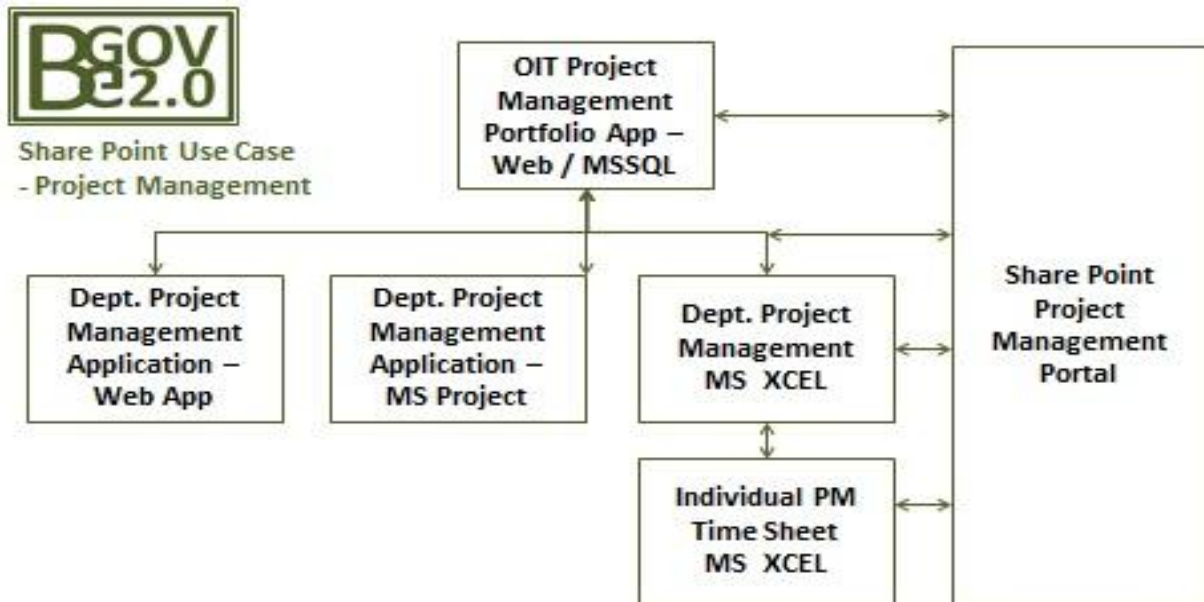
BGOV e2.0

Share Point Use Case - Project Management

OIT Project Management Portfolio App – Web / MSSQL

Dept. Project Management Application – Web App

Dept. Project Management Application – MS Project

Dept. Project Management MS XCEL

Individual PM Time Sheet MS XCEL

Share Point Project Management Portal